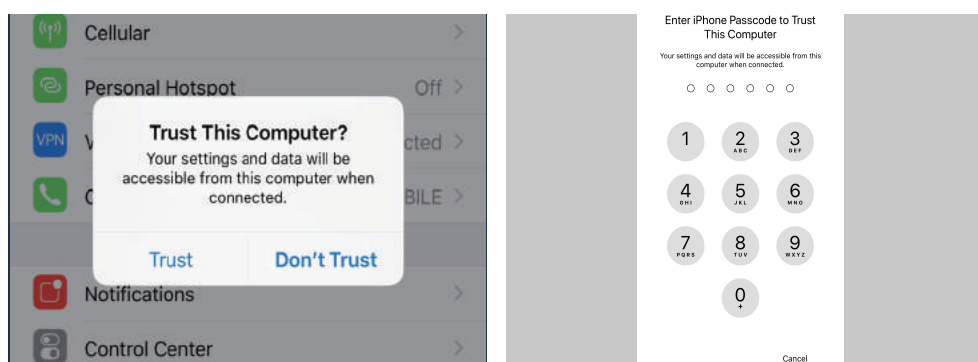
Cellular

Personal Hotspot Off

VPN V cted

C BILE

Trust This Computer?

Your settings and data will be accessible from this computer when connected.

Trust Don't Trust

Notifications

Control Center

Enter iPhone Passcode to Trust This Computer

Your settings and data will be accessible from this computer when connected.

1
2 ABC
3 DEF
4 GHI
5 JKL
6 MNO
7 PQRS
8 TUV
9 WXYZ
0 +

Cancel